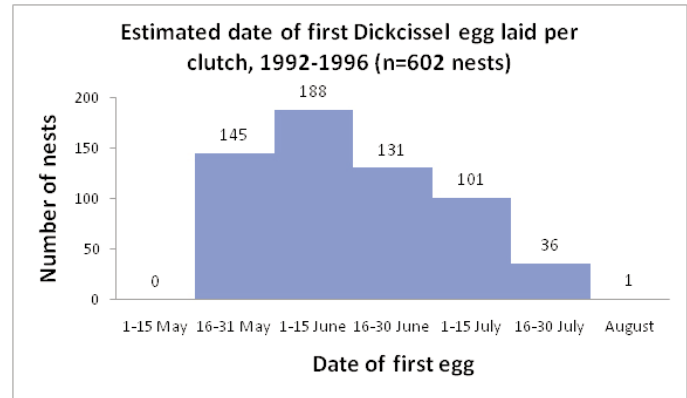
Estimated date of first Dickcissel egg laid per clutch, 1992-1996 (n=602 nests)

Number of nests

200
150
100
50
0

0
145
188
131
101
36
1

1-15 May
16-31 May
1-15 June
16-30 June
1-15 July
16-30 July
August

Date of first egg